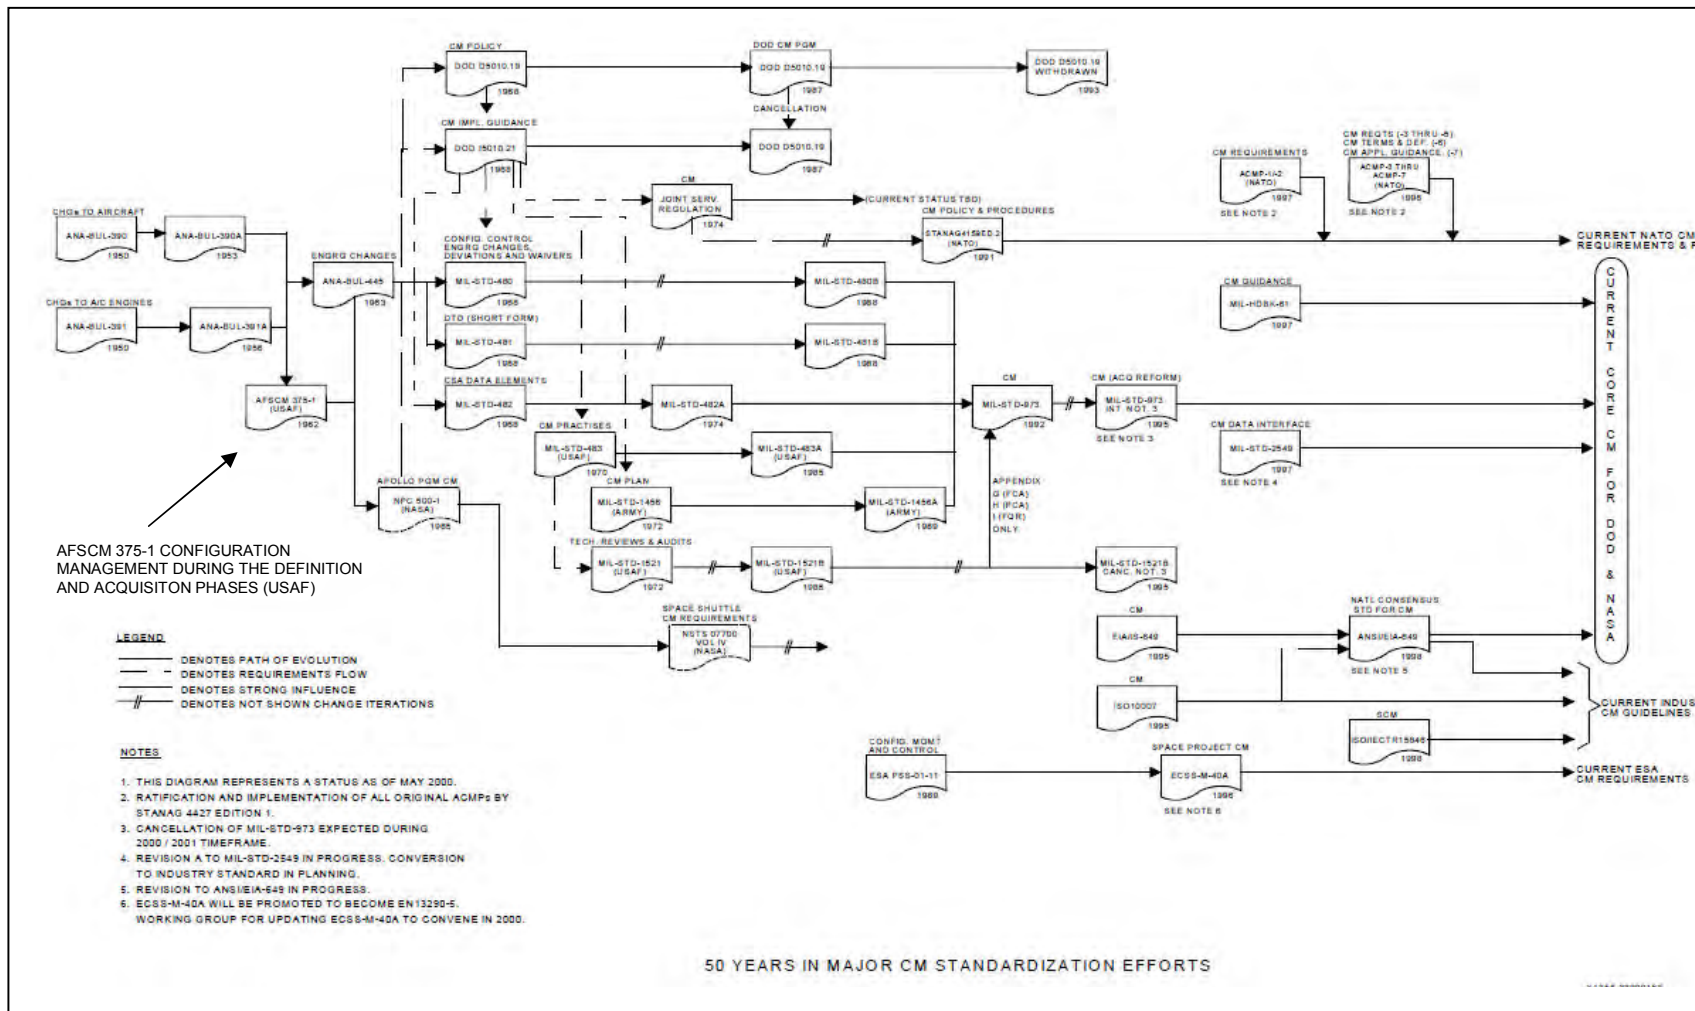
CM POLICY
DOD D5010.19
1968

DOD CM PGM
DOD D5010.19
1987

DOD D5010.19 WITHDRAWN
1993

CANCELLATION

CM IMPL. GUIDANCE
DOD I5010.21
1968

DOD D5010.19
1987

CM REQUIREMENTS
ACMP-1/-2 (NATO)
1997
SEE NOTE 2

CM REQTS (-3 THRU -5)
CM TERMS & DEF. (-6)
CM APPL. GUIDANCE (-7)
ACMP-3 THRU ACMP-7 (NATO)
1998
SEE NOTE 2

CHGs TO AIRCRAFT
ANA-BUL-390
1950
ANA-BUL-390A
1953

CM
JOINT SERV. REGULATION
1974
(CURRENT STATUS TBD)

CM POLICY & PROCEDURES
STANAG4159ED.2 (NATO)
1991

CURRENT NATO CM REQUIREMENTS & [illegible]

ENGRG CHANGES
ANA-BUL-445
1963

CONFIG. CONTROL ENGRG CHANGES, DEVIATIONS AND WAIVERS
MIL-STD-480
1968
MIL-STD-480B
1988

CHGs TO A/C ENGINES
ANA-BUL-391
1950
ANA-BUL-391A
1956

DTO (SHORT FORM)
MIL-STD-481
1968
MIL-STD-481B
1988

CM GUIDANCE
MIL-HDBK-61
1997

CURRENT CORE CM FOR DOD & NASA

CSA DATA ELEMENTS
MIL-STD-482
1968
MIL-STD-482A
1974

AFSCM 375-1 (USAF)
1962

CM
MIL-STD-973
1992

CM (ACQ REFORM)
MIL-STD-973 INT. NOT. 3
1995
SEE NOTE 3

CM PRACTISES
MIL-STD-483 (USAF)
1970
MIL-STD-483A (USAF)
1985

CM DATA INTERFACE
MIL-STD-2549
1997
SEE NOTE 4

CM PLAN
MIL-STD-1456 (ARMY)
1972
MIL-STD-1456A (ARMY)
1989

APPENDIX
G (FCA)
H (PCA)
I (FQR)
ONLY

APOLLO PGM CM
NPC 500-1 (NASA)
1965

TECH. REVIEWS & AUDITS
MIL-STD-1521 (USAF)
1972
MIL-STD-1521B
1985
MIL-STD-1521B CANC. NOT. 3
1995

AFSCM 375-1 CONFIGURATION MANAGEMENT DURING THE DEFINITION AND ACQUISITON PHASES (USAF)

SPACE SHUTTLE CM REQUIREMENTS
NSTS 07700 VOL IV (NASA)

CM
EIA/IS-649
1995

NAT'L CONSENSUS STD FOR CM
ANSI/EIA-649
1998
SEE NOTE 5

CM
ISO10007
1995

CURRENT INDUSTRY CM GUIDELINES

SCM
ISO/IEC TR15846
1998

LEGEND
DENOTES PATH OF EVOLUTION
DENOTES REQUIREMENTS FLOW
DENOTES STRONG INFLUENCE
DENOTES NOT SHOWN CHANGE ITERATIONS

CONFIG. MGMT AND CONTROL
ESA PSS-01-11
1988

SPACE PROJECT CM
ECSS-M-40A
1996
SEE NOTE 6

CURRENT ESA CM REQUIREMENTS

NOTES
1. THIS DIAGRAM REPRESENTS A STATUS AS OF MAY 2000.
2. RATIFICATION AND IMPLEMENTATION OF ALL ORIGINAL ACMPs BY STANAG 4427 EDITION 1.
3. CANCELLATION OF MIL-STD-973 EXPECTED DURING 2000 / 2001 TIMEFRAME.
4. REVISION A TO MIL-STD-2549 IN PROGRESS. CONVERSION TO INDUSTRY STANDARD IN PLANNING.
5. REVISION TO ANSI/EIA-649 IN PROGRESS.
6. ECSS-M-40A WILL BE PROMOTED TO BECOME EN13290-5. WORKING GROUP FOR UPDATING ECSS-M-40A TO CONVENE IN 2000.

50 YEARS IN MAJOR CM STANDARDIZATION EFFORTS

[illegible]